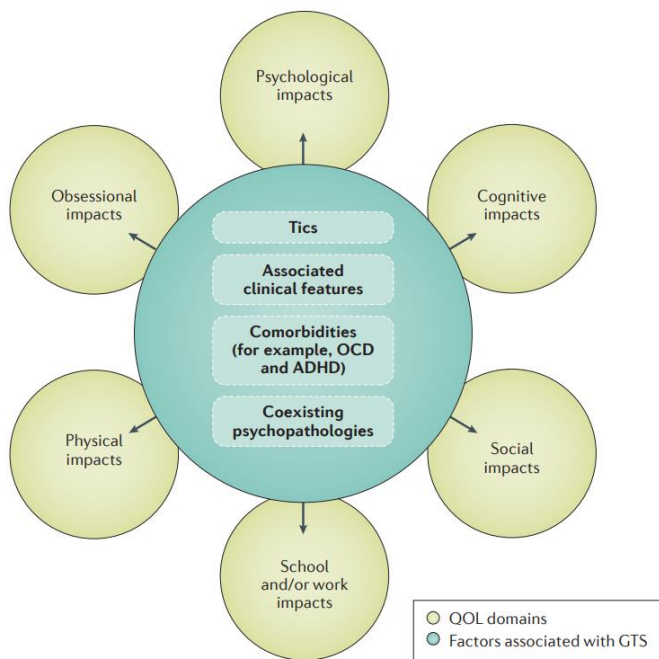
Psychological impacts

Obsessional impacts

Cognitive impacts

Tics

Associated clinical features

Comorbidities (for example, OCD and ADHD)

Coexisting psychopathologies

Physical impacts

Social impacts

School and/or work impacts

QOL domains
Factors associated with GTS